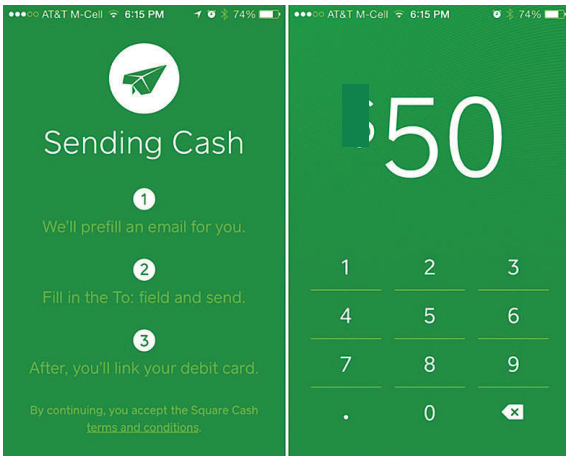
●●●○○ AT&T M-Cell 6:15 PM 74%

Sending Cash

1
We'll prefill an email for you.

2
Fill in the To: field and send.

3
After, you'll link your debit card.

By continuing, you accept the Square Cash terms and conditions.

●●●○○ AT&T M-Cell 6:15 PM 74%

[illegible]50

1 2 3
4 5 6
7 8 9
. 0